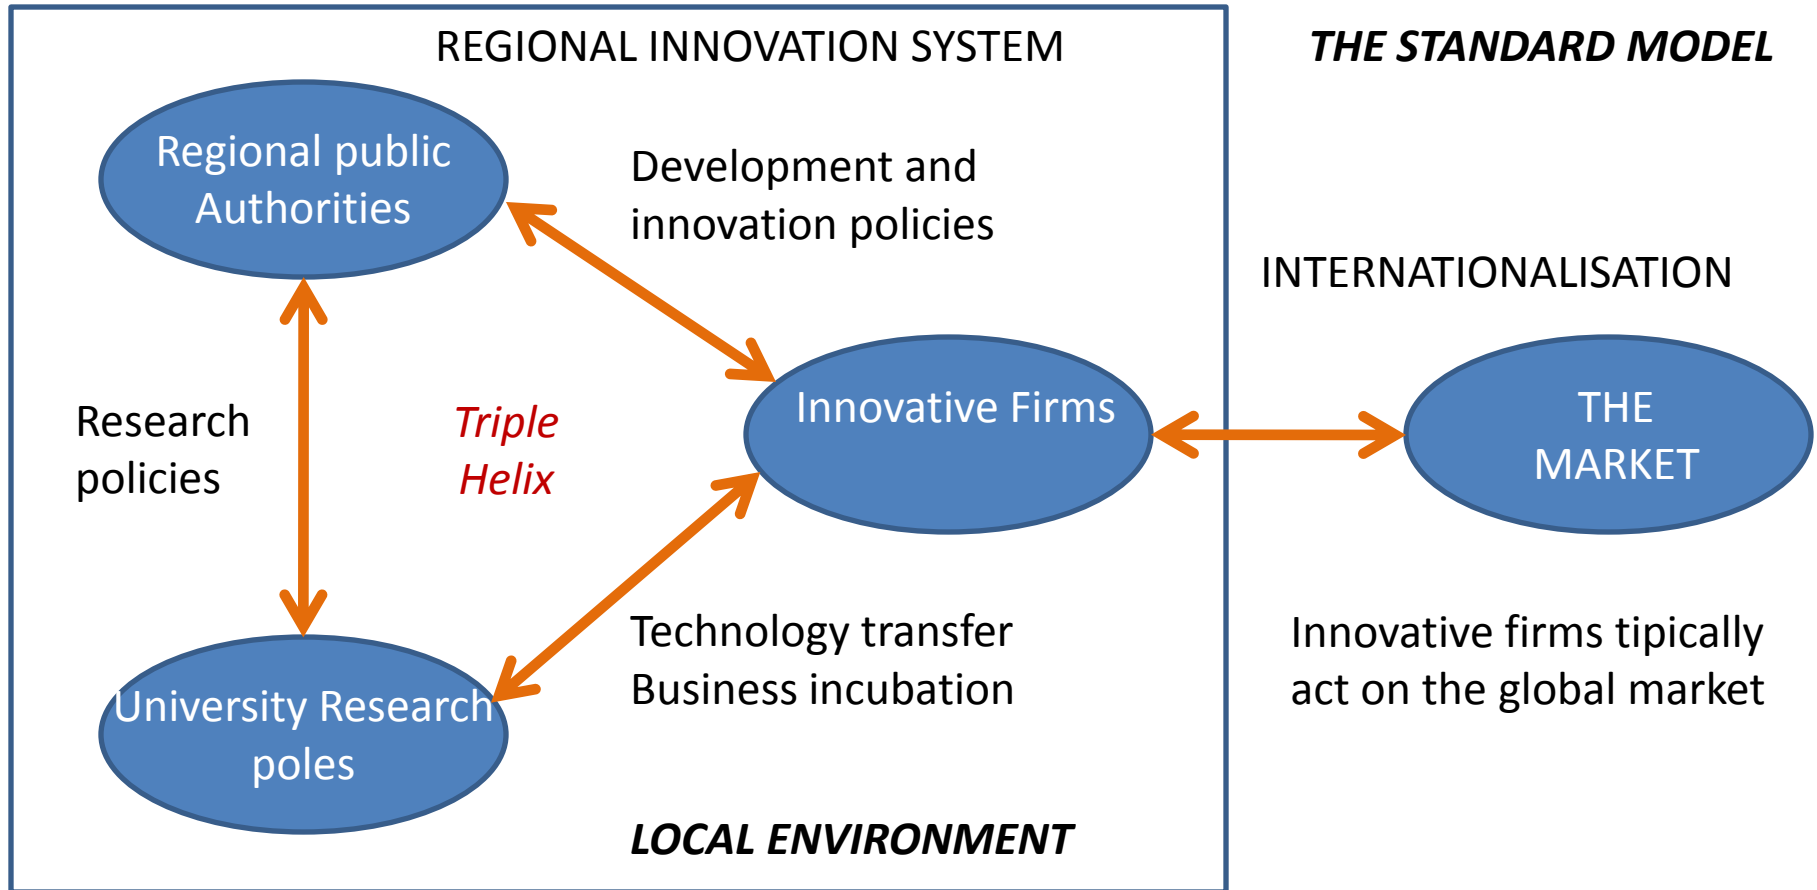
REGIONAL INNOVATION SYSTEM

THE STANDARD MODEL

Regional public Authorities

Development and innovation policies

INTERNATIONALISATION

Research policies

Triple Helix

Innovative Firms

THE MARKET

Technology transfer
Business incubation

Innovative firms tipically act on the global market

University Research poles

LOCAL ENVIRONMENT